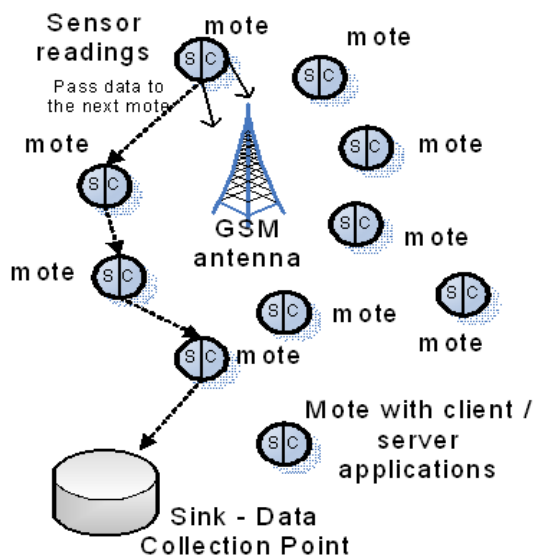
Sensor readings

mote

S C

Pass data to the next mote

mote

S C

mote

S C

GSM antenna

mote

S C

S C

mote

mote

S C

S C

mote

mote

S C

S C

mote

mote

S C

Mote with client / server applications

S C

Sink - Data Collection Point